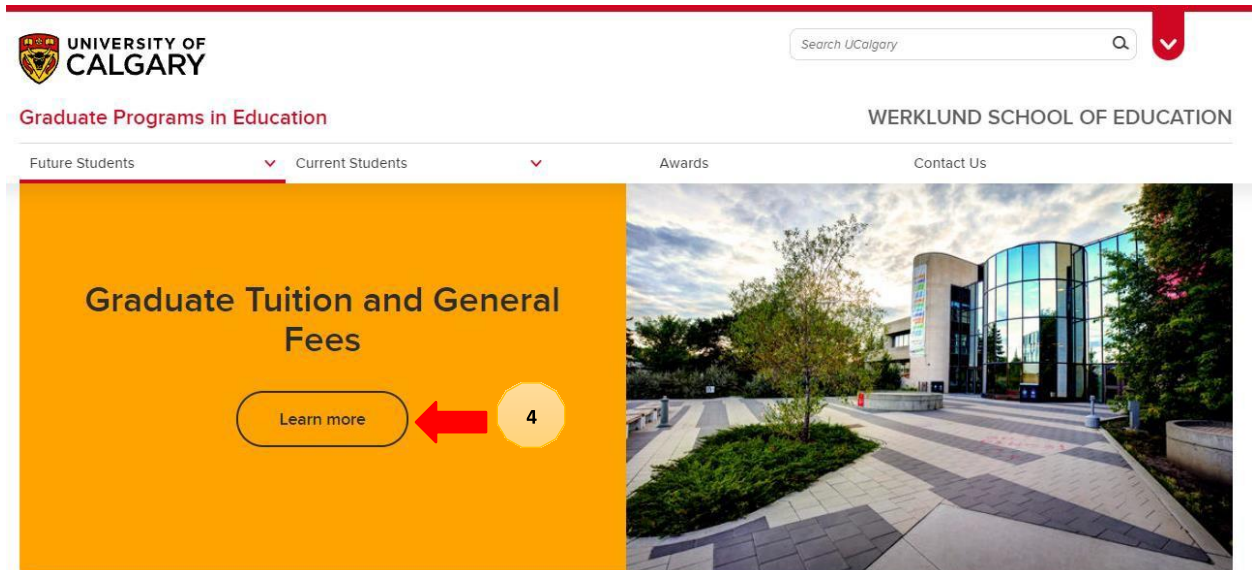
UNIVERSITY OF CALGARY

Search UCalgary

Graduate Programs in Education

WERKLUND SCHOOL OF EDUCATION

Future Students
Current Students
Awards
Contact Us

Graduate Tuition and General Fees

Learn more

4